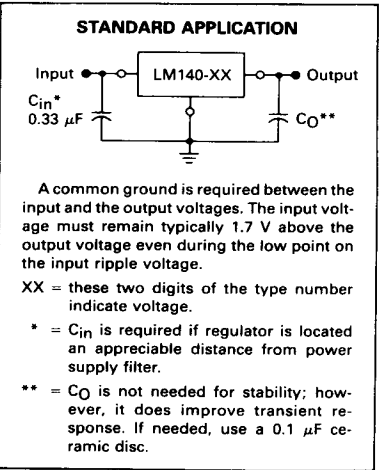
STANDARD APPLICATION

Input

LM140-XX

Output

$C_{in}$*
0.33 $\mu$F

$C_O$**

A common ground is required between the input and the output voltages. The input voltage must remain typically 1.7 V above the output voltage even during the low point on the input ripple voltage.

XX = these two digits of the type number indicate voltage.

* = $C_{in}$ is required if regulator is located an appreciable distance from power supply filter.

** = $C_O$ is not needed for stability; however, it does improve transient response. If needed, use a 0.1 $\mu$F ceramic disc.